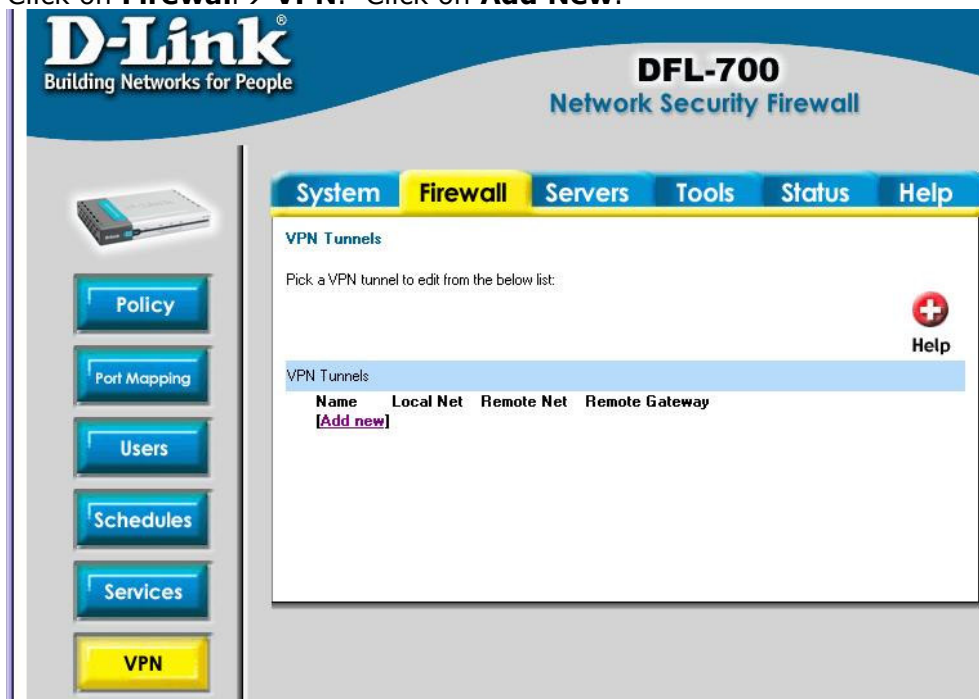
Click on **Firewall → VPN**. Click on **Add New**.

D-Link®
Building Networks for People

DFL-700
Network Security Firewall

System Firewall Servers Tools Status Help

Policy
Port Mapping
Users
Schedules
Services
VPN

VPN Tunnels

Pick a VPN tunnel to edit from the below list:

Help

VPN Tunnels

| Name | Local Net | Remote Net | Remote Gateway |
|---|---|---|---|
| [Add new] | | | |